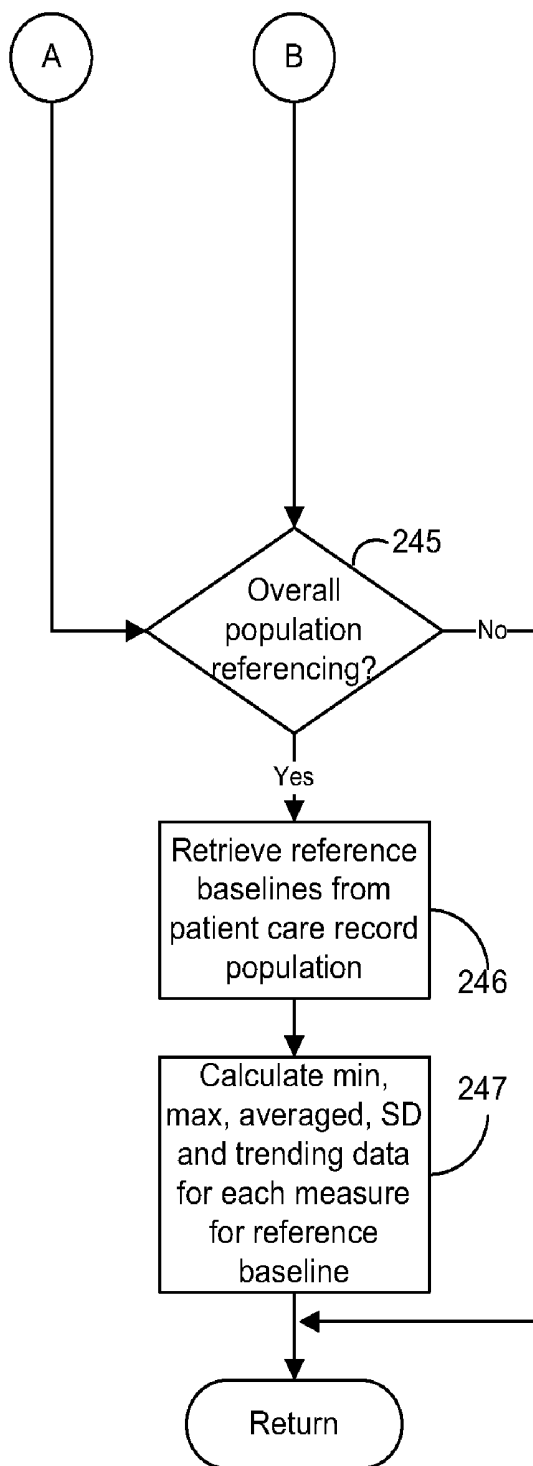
A

B

245

Overall population referencing?

No

Yes

Retrieve reference baselines from patient care record population

246

Calculate min, max, averaged, SD and trending data for each measure for reference baseline

247

Return